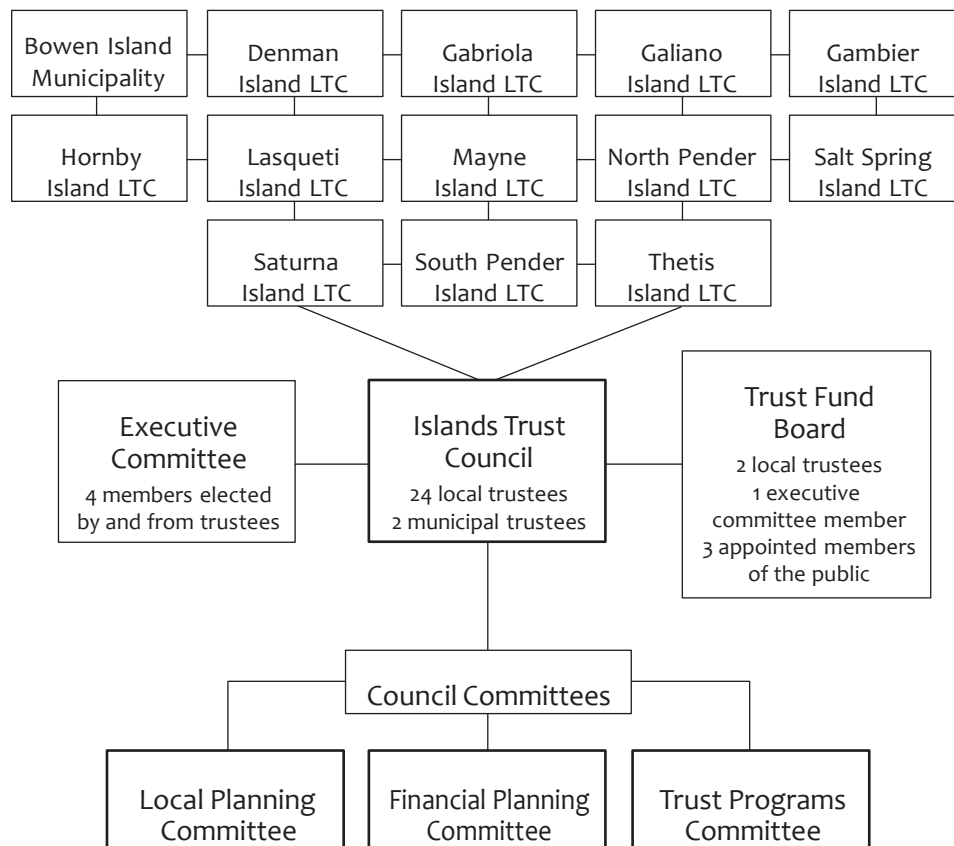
Bowen Island Municipality

Denman Island LTC

Gabriola Island LTC

Galiano Island LTC

Gambier Island LTC

Hornby Island LTC

Lasqueti Island LTC

Mayne Island LTC

North Pender Island LTC

Salt Spring Island LTC

Saturna Island LTC

South Pender Island LTC

Thetis Island LTC

Executive Committee
4 members elected by and from trustees

Islands Trust Council
24 local trustees
2 municipal trustees

Trust Fund Board
2 local trustees
1 executive committee member
3 appointed members of the public

Council Committees

Local Planning Committee

Financial Planning Committee

Trust Programs Committee